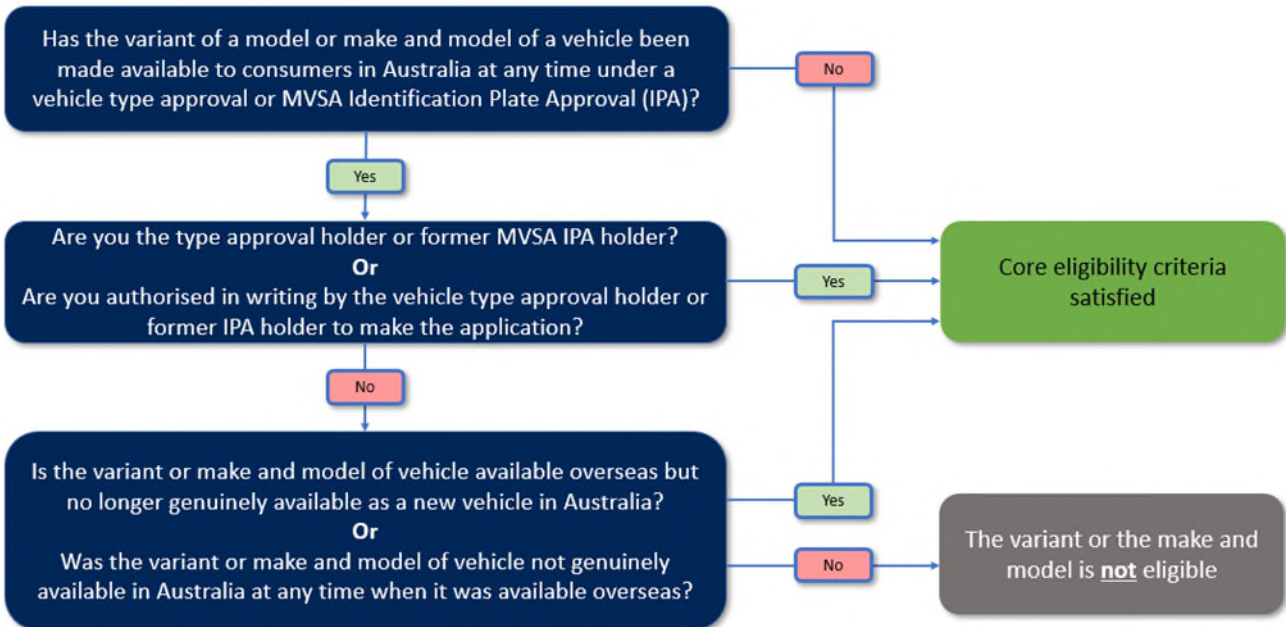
Has the variant of a model or make and model of a vehicle been made available to consumers in Australia at any time under a vehicle type approval or MVSA Identification Plate Approval (IPA)?

No

Yes

Are you the type approval holder or former MVSA IPA holder?
Or
Are you authorised in writing by the vehicle type approval holder or former IPA holder to make the application?

Yes

Core eligibility criteria satisfied

No

Is the variant or make and model of vehicle available overseas but no longer genuinely available as a new vehicle in Australia?
Or
Was the variant or make and model of vehicle not genuinely available in Australia at any time when it was available overseas?

Yes

No

The variant or the make and model is **not** eligible